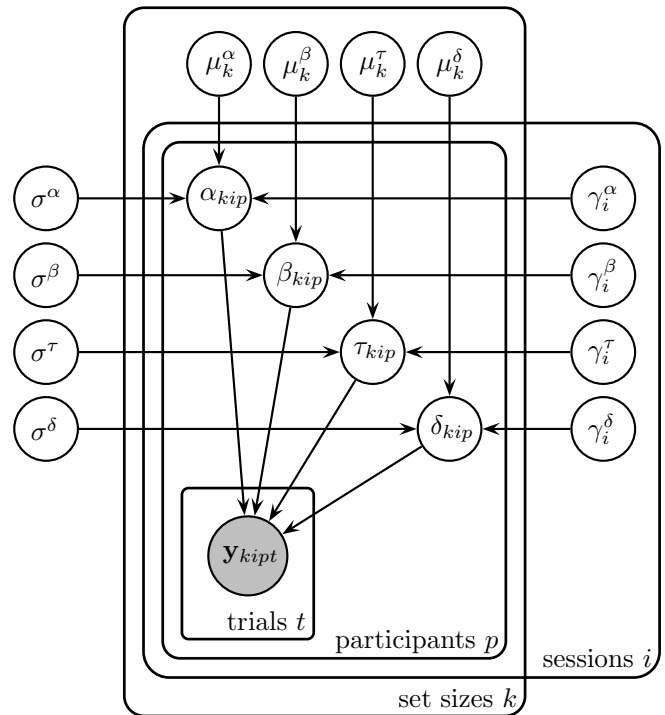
$\mu_k^\alpha$ $\mu_k^\beta$ $\mu_k^\tau$ $\mu_k^\delta$

$\sigma^\alpha$ $\alpha_{kip}$ $\gamma_i^\alpha$

$\sigma^\beta$ $\beta_{kip}$ $\gamma_i^\beta$

$\sigma^\tau$ $\tau_{kip}$ $\gamma_i^\tau$

$\sigma^\delta$ $\delta_{kip}$ $\gamma_i^\delta$

$\mathbf{y}_{kipt}$

trials $t$

participants $p$

sessions $i$

set sizes $k$